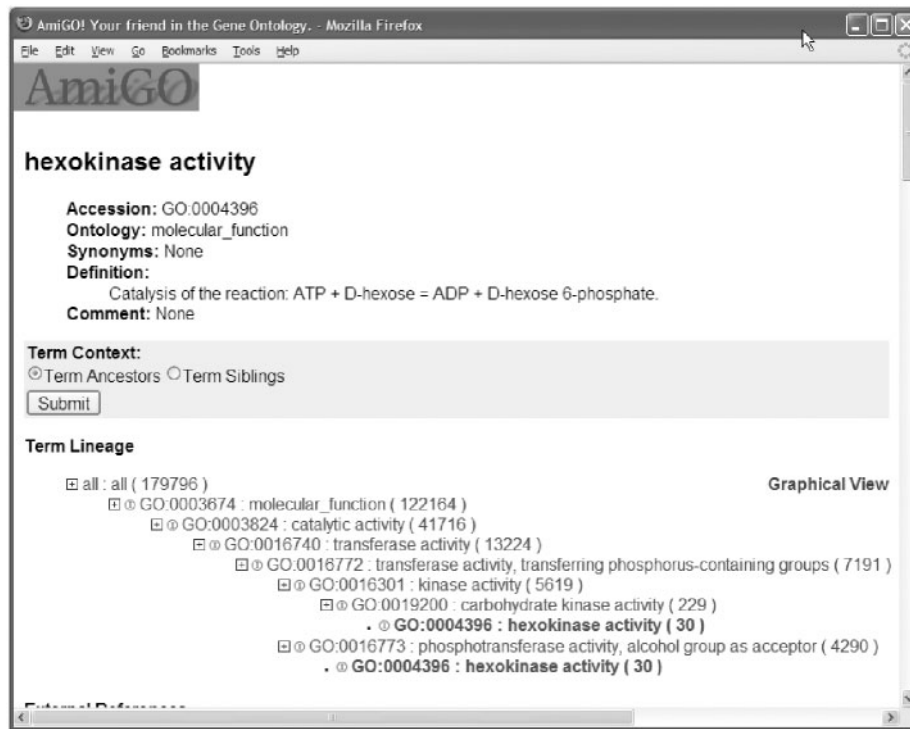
AmiGO! Your friend in the Gene Ontology. - Mozilla Firefox

File Edit View Go Bookmarks Tools Help

AmiGO

hexokinase activity

Accession: GO:0004396
Ontology: molecular_function
Synonyms: None
Definition:
Catalysis of the reaction: ATP + D-hexose = ADP + D-hexose 6-phosphate.
Comment: None

Term Context:
Term Ancestors Term Siblings
Submit

Term Lineage

all : all ( 179796 )
Graphical View
GO:0003674 : molecular_function ( 122164 )
GO:0003824 : catalytic activity ( 41716 )
GO:0016740 : transferase activity ( 13224 )
GO:0016772 : transferase activity, transferring phosphorus-containing groups ( 7191 )
GO:0016301 : kinase activity ( 5619 )
GO:0019200 : carbohydrate kinase activity ( 229 )
GO:0004396 : hexokinase activity ( 30 )
GO:0016773 : phosphotransferase activity, alcohol group as acceptor ( 4290 )
GO:0004396 : hexokinase activity ( 30 )

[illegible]